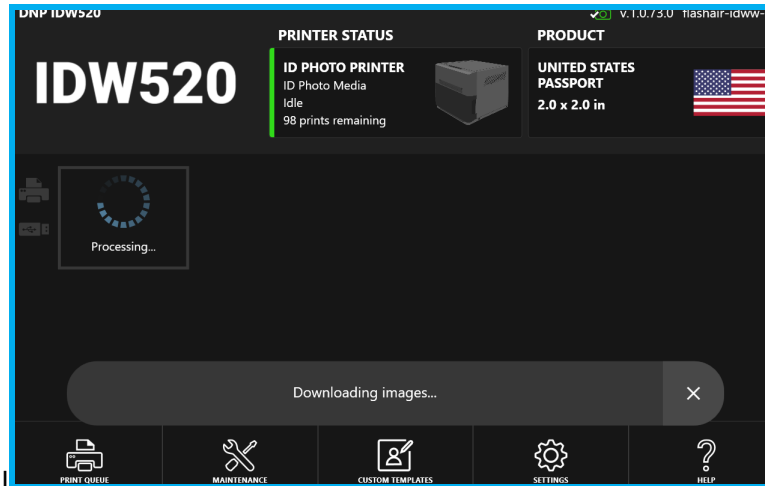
DNP IDW520

v.1.0.73.0 flashair-idww-

IDW520

PRINTER STATUS

ID PHOTO PRINTER
ID Photo Media
Idle
98 prints remaining

PRODUCT

UNITED STATES PASSPORT
2.0 x 2.0 in

Processing...

Downloading images...

×

PRINT QUEUE

MAINTENANCE

CUSTOM TEMPLATES

SETTINGS

HELP